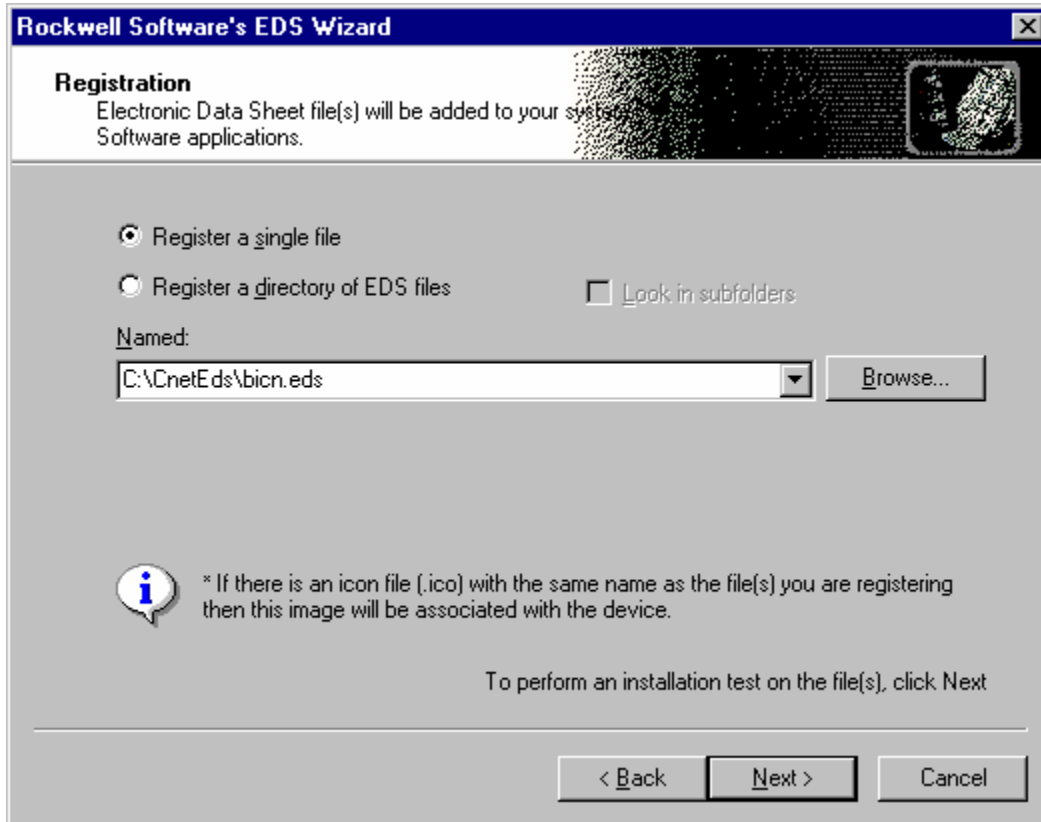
Rockwell Software's EDS Wizard

Registration
Electronic Data Sheet file(s) will be added to your sys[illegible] Software applications.

Register a single file

Register a directory of EDS files

Look in subfolders

Named:

C:\CnetEds\bicn.eds

Browse...

* If there is an icon file (.ico) with the same name as the file(s) you are registering then this image will be associated with the device.

To perform an installation test on the file(s), click Next

< Back

Next >

Cancel